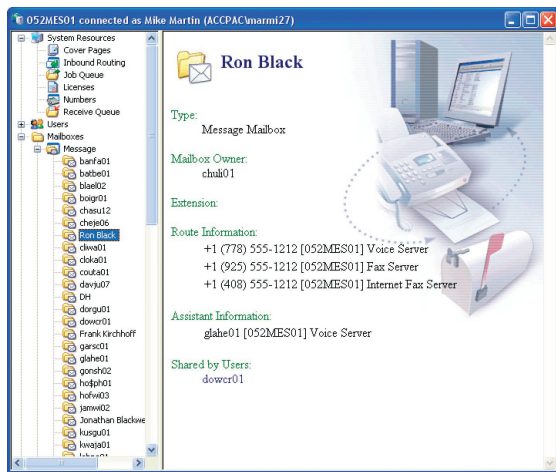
052MES01 connected as Mike Martin (ACCPAC\marmi27)

System Resources
Cover Pages
Inbound Routing
Job Queue
Licenses
Numbers
Receive Queue
Users
Mailboxes
Message
banfa01
batbe01
blael02
boigr01
chasu12
cheje06
Ron Black
clwa01
cloka01
couta01
davju07
DH
dorgu01
dowcr01
Frank Kirchhoff
garsc01
glahe01
gonsh02
ho$ph01
hofwi03
jamwi02
Jonathan Blackwe
kusgu01
kwaja01
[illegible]

Ron Black

Type:
Message Mailbox

Mailbox Owner:
chuli01

Extension:

Route Information:
+1 (778) 555-1212 [052MES01] Voice Server
+1 (925) 555-1212 [052MES01] Fax Server
+1 (408) 555-1212 [052MES01] Internet Fax Server

Assistant Information:
glahe01 [052MES01] Voice Server

Shared by Users:
dowcr01